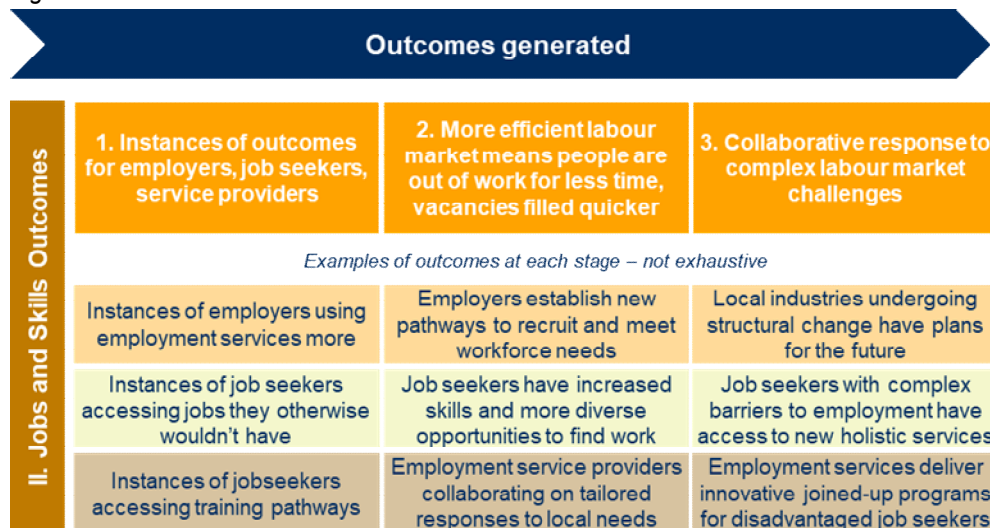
Outcomes generated

II. Jobs and Skills Outcomes

| 1. Instances of outcomes for employers, job seekers, service providers | 2. More efficient labour market means people are out of work for less time, vacancies filled quicker | 3. Collaborative response to complex labour market challenges |
|---|---|---|

*Examples of outcomes at each stage – not exhaustive*

| | | |
|---|---|---|
| Instances of employers using employment services more | Employers establish new pathways to recruit and meet workforce needs | Local industries undergoing structural change have plans for the future |
| Instances of job seekers accessing jobs they otherwise wouldn't have | Job seekers have increased skills and more diverse opportunities to find work | Job seekers with complex barriers to employment have access to new holistic services |
| Instances of jobseekers accessing training pathways | Employment service providers collaborating on tailored responses to local needs | Employment services deliver innovative joined-up programs for disadvantaged job seekers |